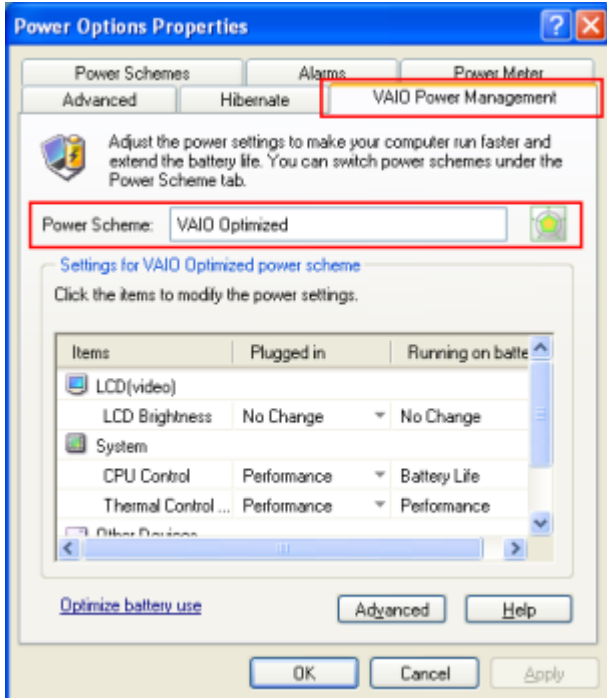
Power Options Properties

Power Schemes
Alarms
Power Meter
Advanced
Hibernate
VAIO Power Management

Adjust the power settings to make your computer run faster and extend the battery life. You can switch power schemes under the Power Scheme tab.

Power Scheme: VAIO Optimized

Settings for VAIO Optimized power scheme

Click the items to modify the power settings.

| Items | Plugged in | Running on batte |
|---|---|---|
| LCD(video) | | |
| LCD Brightness | No Change | No Change |
| System | | |
| CPU Control | Performance | Battery Life |
| Thermal Control ... | Performance | Performance |
| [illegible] | | |

Optimize battery use
Advanced
Help

OK
Cancel
Apply